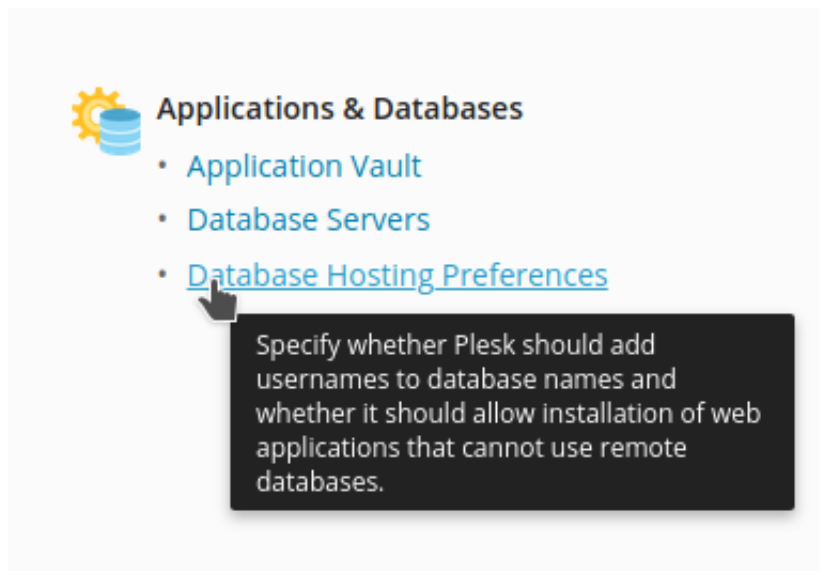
Applications & Databases

- Application Vault
- Database Servers
- Database Hosting Preferences

Specify whether Plesk should add usernames to database names and whether it should allow installation of web applications that cannot use remote databases.